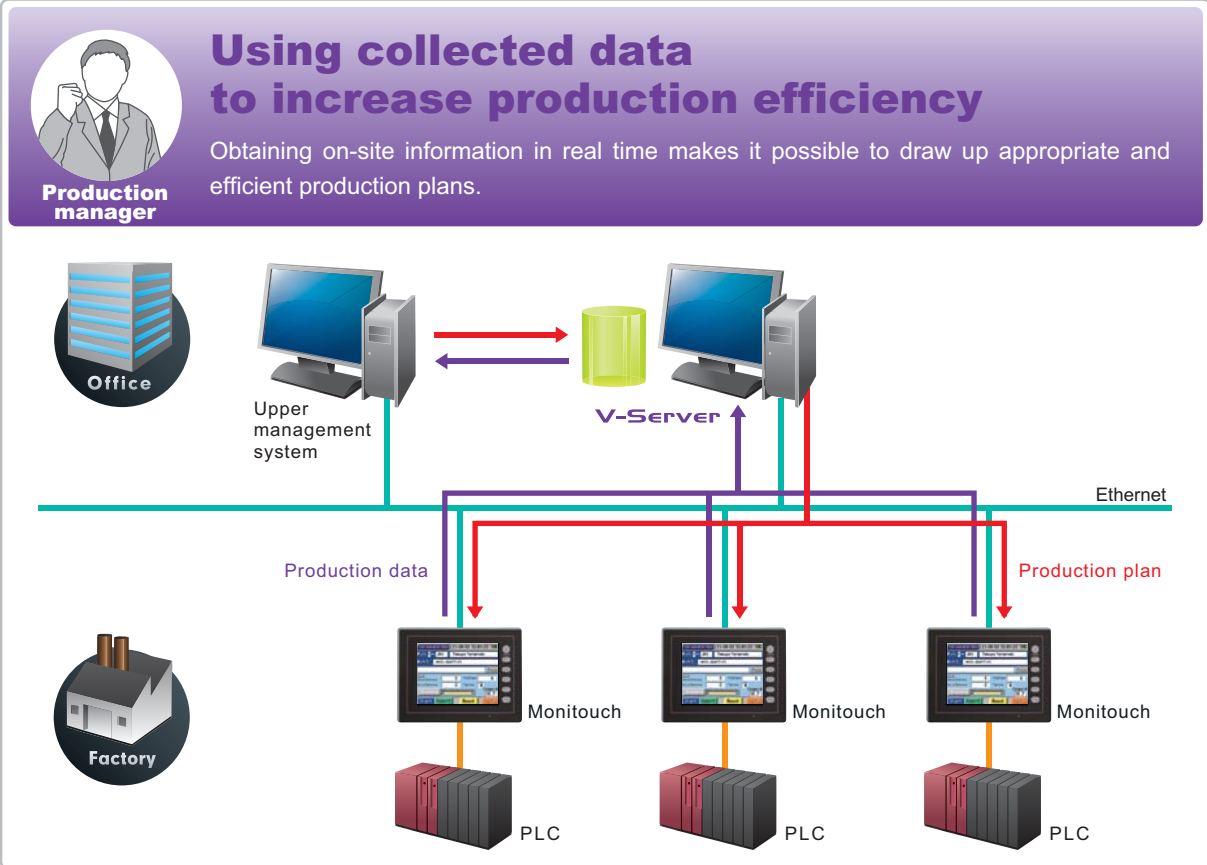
Production manager

Using collected data to increase production efficiency

Obtaining on-site information in real time makes it possible to draw up appropriate and efficient production plans.

Office

Upper management system

V-Server

Ethernet

Production data

Production plan

Monitouch

Monitouch

Monitouch

Factory

PLC

PLC

PLC